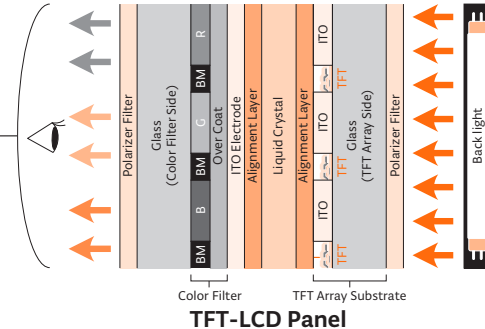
Polarizer Filter

Glass
(Color Filter Side)

R
BM
G
BM
B
BM

Over Coat

ITO Electrode

Alignment Layer

Liquid Crystal

Alignment Layer

ITO
TFT
ITO
TFT
ITO
TFT

Glass
(TFT Array Side)

Polarizer Filter

Back light

Color Filter

TFT Array Substrate

TFT-LCD Panel